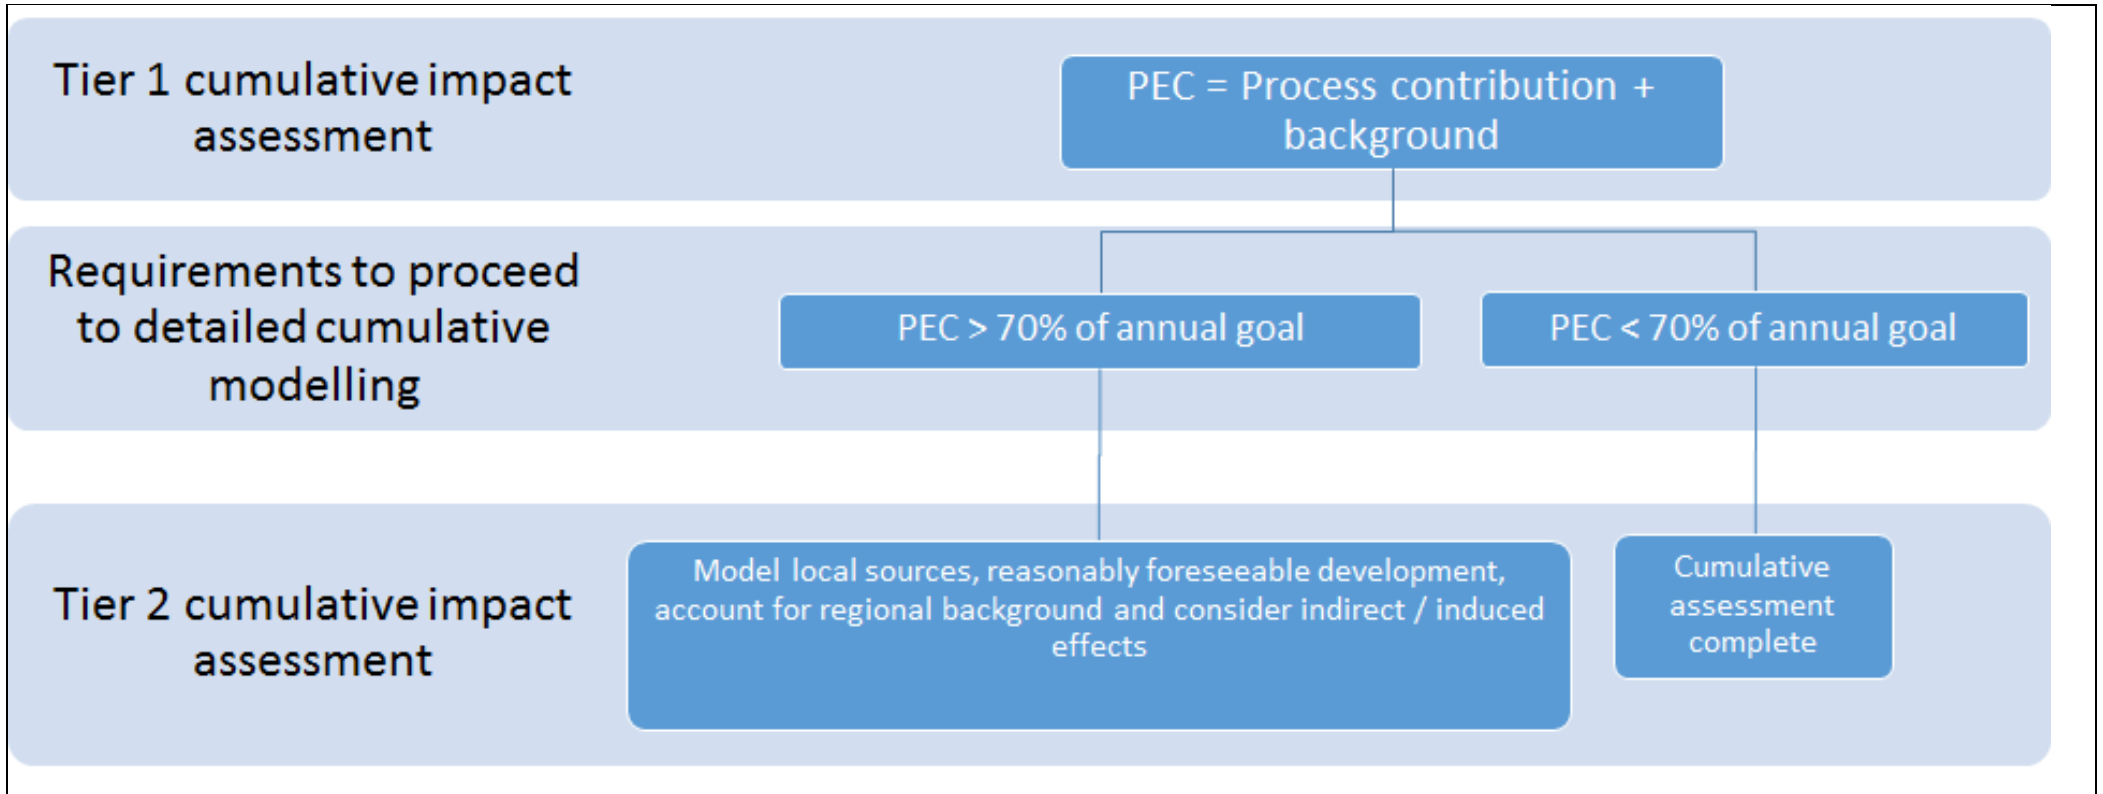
Tier 1 cumulative impact assessment

PEC = Process contribution + background

Requirements to proceed to detailed cumulative modelling

PEC > 70% of annual goal

PEC < 70% of annual goal

Tier 2 cumulative impact assessment

Model local sources, reasonably foreseeable development, account for regional background and consider indirect / induced effects

Cumulative assessment complete